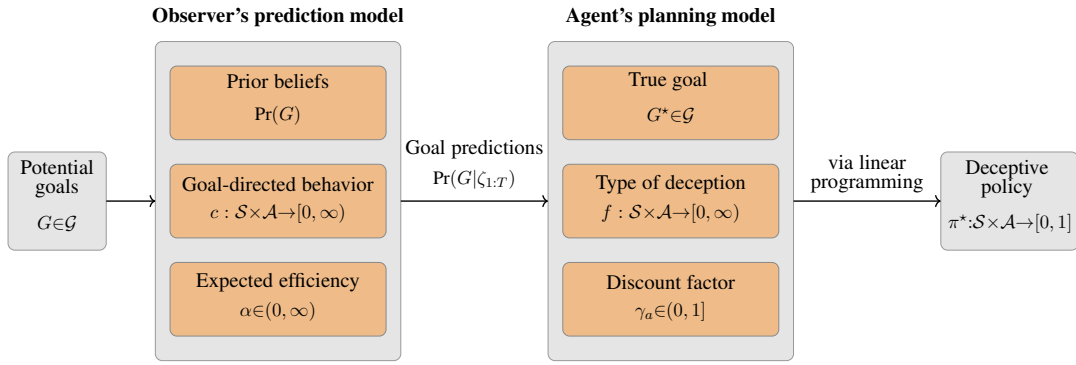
Potential goals
$G \in \mathcal{G}$

Observer's prediction model

Prior beliefs
$\Pr(G)$

Goal-directed behavior
$c : \mathcal{S} \times \mathcal{A} \rightarrow [0, \infty)$

Expected efficiency
$\alpha \in (0, \infty)$

Goal predictions
$\Pr(G|\zeta_{1:T})$

Agent's planning model

True goal
$G^{\star} \in \mathcal{G}$

Type of deception
$f : \mathcal{S} \times \mathcal{A} \rightarrow [0, \infty)$

Discount factor
$\gamma_a \in (0, 1]$

via linear programming

Deceptive policy
$\pi^{\star} : \mathcal{S} \times \mathcal{A} \rightarrow [0, 1]$